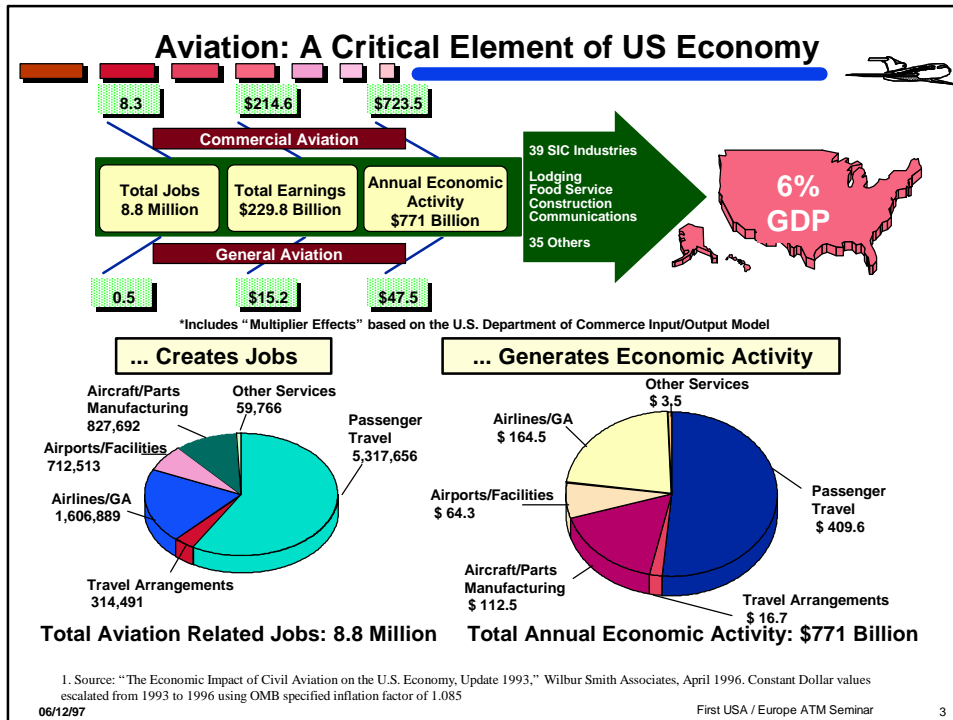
Aviation: A Critical Element of US Economy

8.3

$214.6

$723.5

Commercial Aviation

Total Jobs
8.8 Million

Total Earnings
$229.8 Billion

Annual Economic Activity
$771 Billion

General Aviation

0.5

$15.2

$47.5

39 SIC Industries

Lodging
Food Service
Construction
Communications

35 Others

6%
GDP

*Includes "Multiplier Effects" based on the U.S. Department of Commerce Input/Output Model

... Creates Jobs

Aircraft/Parts Manufacturing
827,692

Other Services
59,766

Passenger Travel
5,317,656

Airports/Facilities
712,513

Airlines/GA
1,606,889

Travel Arrangements
314,491

Total Aviation Related Jobs: 8.8 Million

... Generates Economic Activity

Other Services
$ 3.5

Airlines/GA
$ 164.5

Airports/Facilities
$ 64.3

Passenger Travel
$ 409.6

Aircraft/Parts Manufacturing
$ 112.5

Travel Arrangements
$ 16.7

Total Annual Economic Activity: $771 Billion

1. Source: "The Economic Impact of Civil Aviation on the U.S. Economy, Update 1993," Wilbur Smith Associates, April 1996. Constant Dollar values escalated from 1993 to 1996 using OMB specified inflation factor of 1.085

06/12/97

First USA / Europe ATM Seminar

3